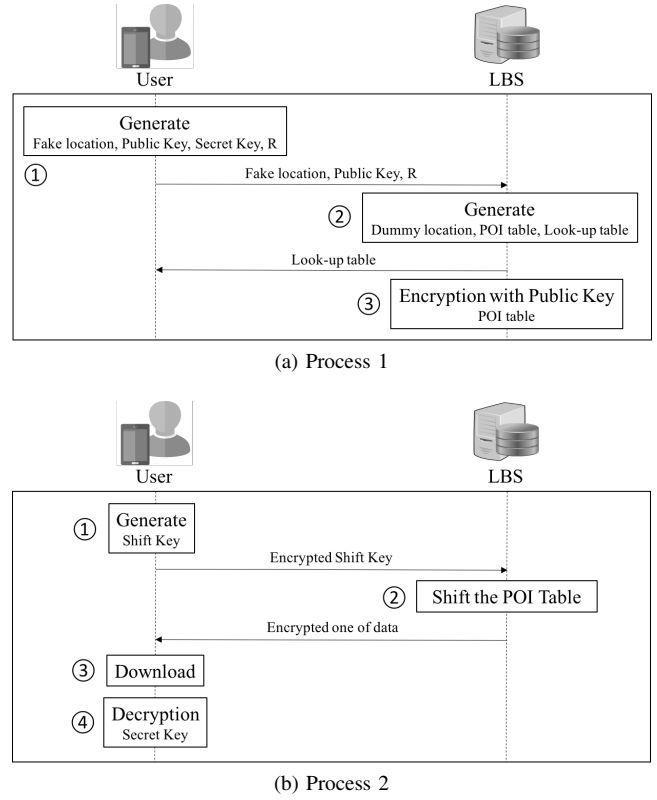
User

LBS

Generate
Fake location, Public Key, Secret Key, R

①

Fake location, Public Key, R

②

Generate
Dummy location, POI table, Look-up table

Look-up table

③

Encryption with Public Key
POI table

(a) Process 1

User

LBS

①

Generate
Shift Key

Encrypted Shift Key

②

Shift the POI Table

Encrypted one of data

③

Download

④

Decryption
Secret Key

(b) Process 2